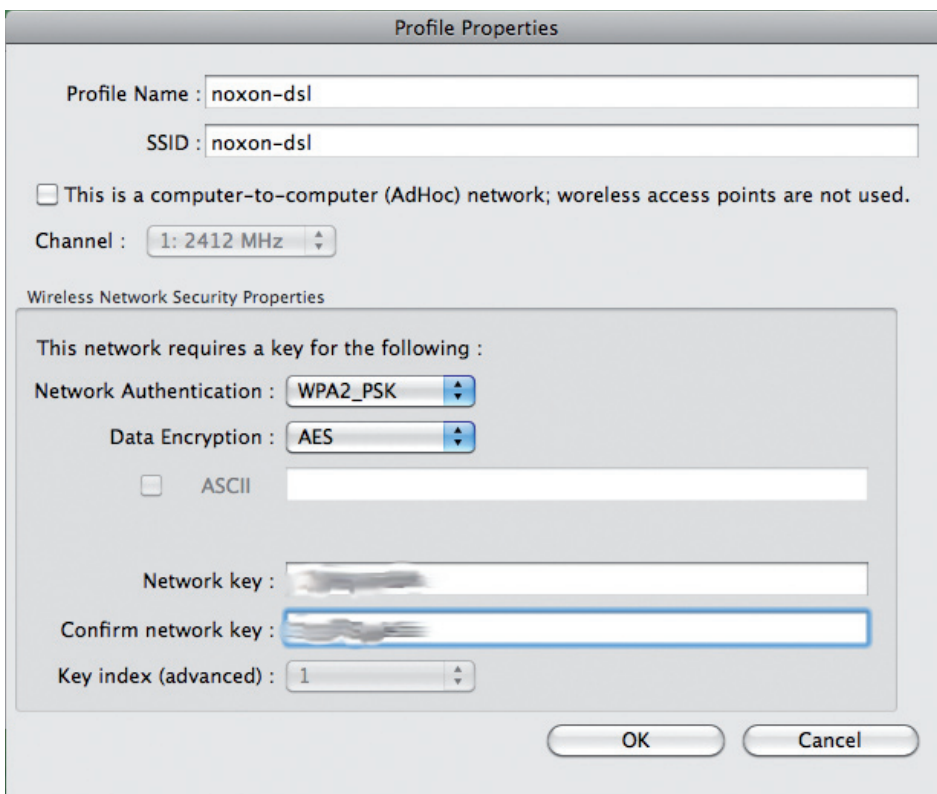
Profile Properties

Profile Name : noxon-dsl

SSID : noxon-dsl

This is a computer-to-computer (AdHoc) network; woreless access points are not used.

Channel : 1: 2412 MHz

Wireless Network Security Properties

This network requires a key for the following :

Network Authentication : WPA2_PSK

Data Encryption : AES

ASCII

Network key : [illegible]

Confirm network key : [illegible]

Key index (advanced) : 1

OK

Cancel